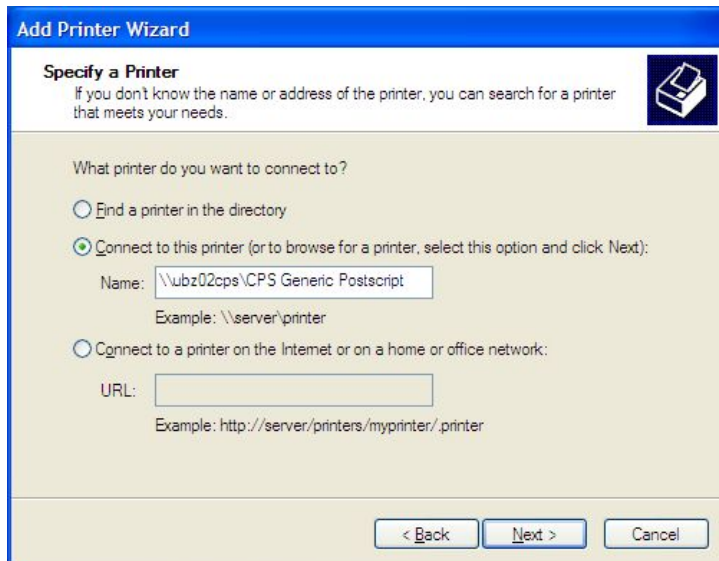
Add Printer Wizard

Specify a Printer
If you don't know the name or address of the printer, you can search for a printer that meets your needs.

What printer do you want to connect to?

Find a printer in the directory

Connect to this printer (or to browse for a printer, select this option and click Next):

Name: \\ubz02cps\CPS Generic Postscript

Example: \\server\printer

Connect to a printer on the Internet or on a home or office network:

URL:

Example: http://server/printers/myprinter/.printer

< Back | Next > | Cancel